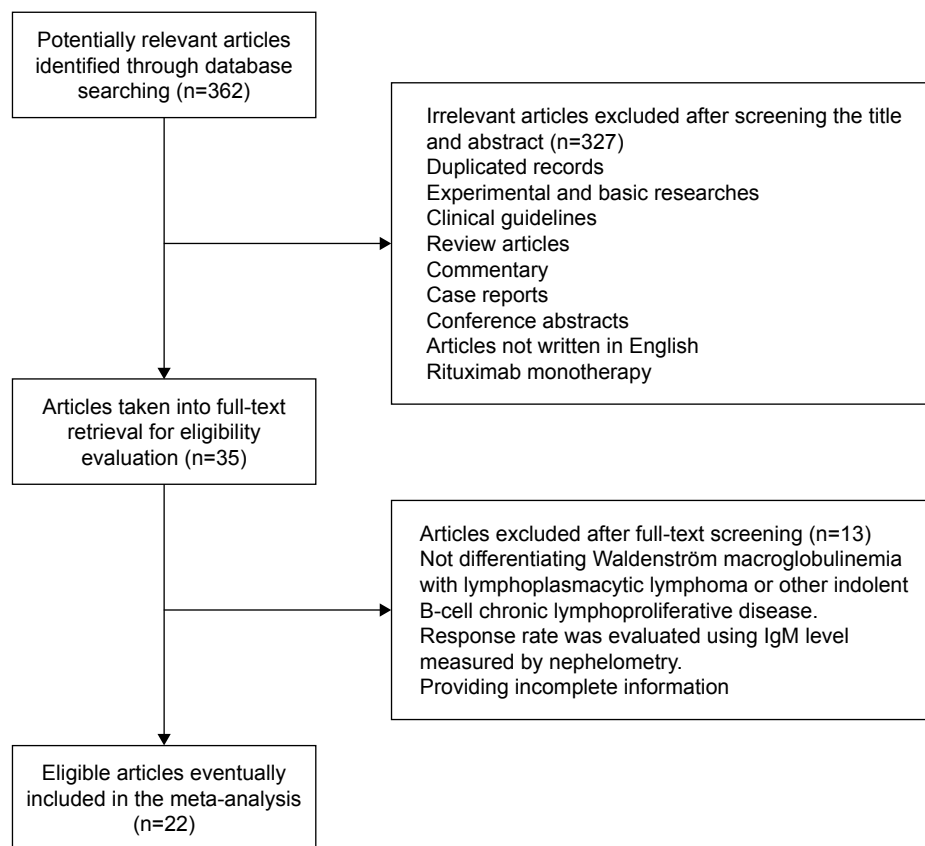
Potentially relevant articles identified through database searching (n=362)

Irrelevant articles excluded after screening the title and abstract (n=327)
Duplicated records
Experimental and basic researches
Clinical guidelines
Review articles
Commentary
Case reports
Conference abstracts
Articles not written in English
Rituximab monotherapy

Articles taken into full-text retrieval for eligibility evaluation (n=35)

Articles excluded after full-text screening (n=13)
Not differentiating Waldenström macroglobulinemia with lymphoplasmacytic lymphoma or other indolent B-cell chronic lymphoproliferative disease.
Response rate was evaluated using IgM level measured by nephelometry.
Providing incomplete information

Eligible articles eventually included in the meta-analysis (n=22)